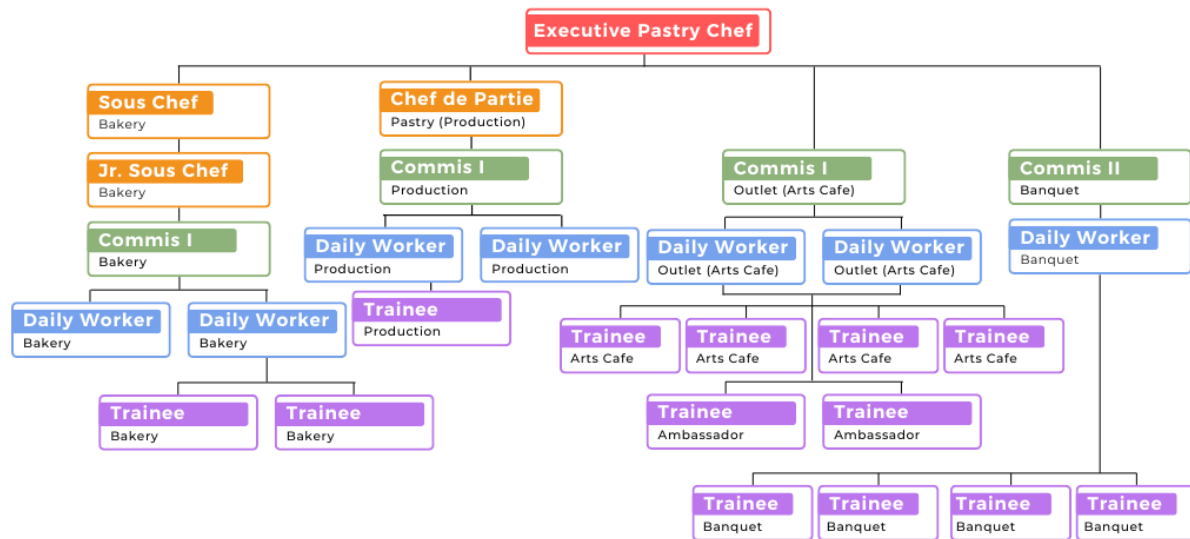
Executive Pastry Chef

Sous Chef
Bakery

Jr. Sous Chef
Bakery

Commis I
Bakery

Daily Worker
Bakery

Daily Worker
Bakery

Trainee
Bakery

Trainee
Bakery

Chef de Partie
Pastry (Production)

Commis I
Production

Daily Worker
Production

Daily Worker
Production

Trainee
Production

Commis I
Outlet (Arts Cafe)

Daily Worker
Outlet (Arts Cafe)

Daily Worker
Outlet (Arts Cafe)

Trainee
Arts Cafe

Trainee
Arts Cafe

Trainee
Arts Cafe

Trainee
Arts Cafe

Trainee
Ambassador

Trainee
Ambassador

Commis II
Banquet

Daily Worker
Banquet

Trainee
Banquet

Trainee
Banquet

Trainee
Banquet

Trainee
Banquet